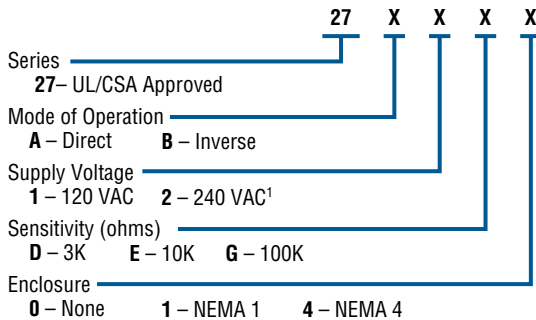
27 X X X X

Series
27– UL/CSA Approved

Mode of Operation
A – Direct B – Inverse

Supply Voltage
1 – 120 VAC 2 – 240 VAC$^1$

Sensitivity (ohms)
D – 3K E – 10K G – 100K

Enclosure
0 – None 1 – NEMA 1 4 – NEMA 4